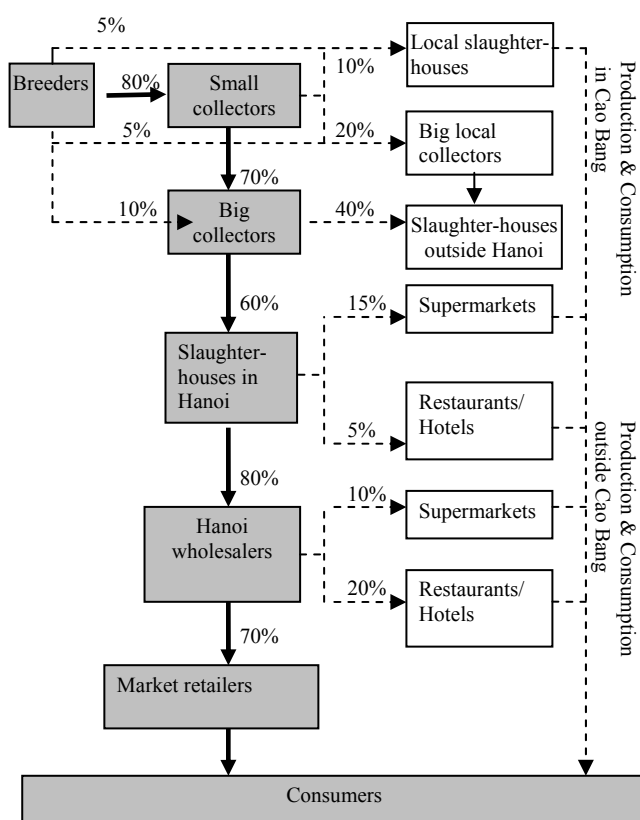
5%

Breeders

80%

Small collectors

10%

5%

20%

Local slaughter-houses

Big local collectors

70%

10%

Big collectors

40%

Slaughter-houses outside Hanoi

Production & Consumption in Cao Bang

60%

15%

Supermarkets

Slaughter-houses in Hanoi

5%

Restaurants/ Hotels

80%

10%

Supermarkets

Hanoi wholesalers

20%

Restaurants/ Hotels

Production & Consumption outside Cao Bang

70%

Market retailers

Consumers